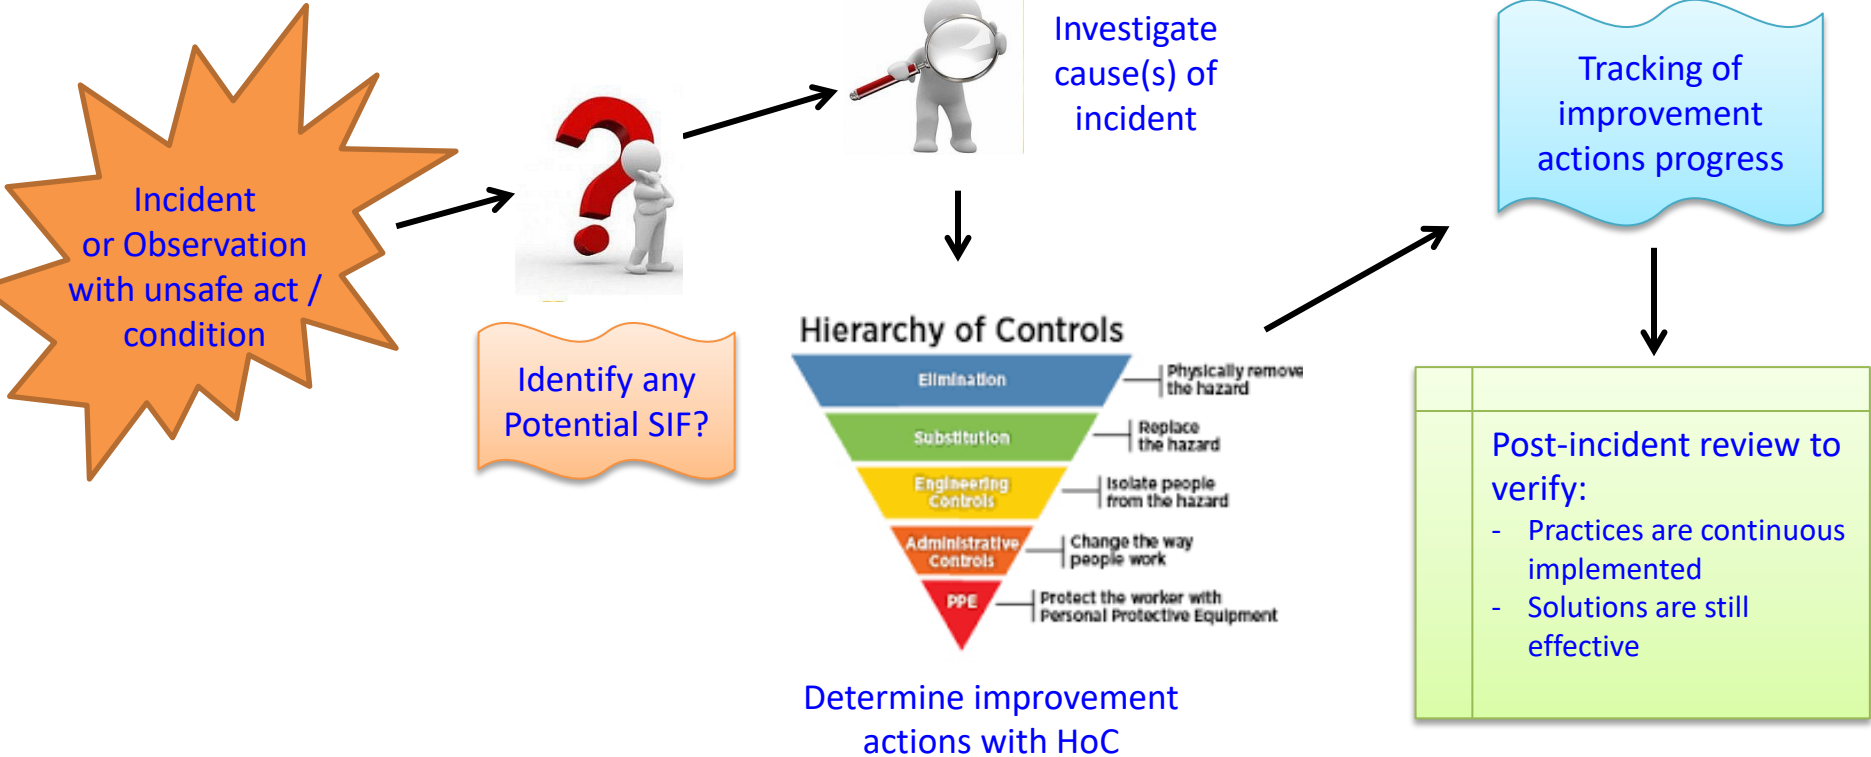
Incident or Observation with unsafe act / condition

Identify any Potential SIF?

Investigate cause(s) of incident

Hierarchy of Controls

Elimination — Physically remove the hazard

Substitution — Replace the hazard

Engineering Controls — Isolate people from the hazard

Administrative Controls — Change the way people work

PPE — Protect the worker with Personal Protective Equipment

Determine improvement actions with HoC

Tracking of improvement actions progress

Post-incident review to verify:
- Practices are continuous implemented
- Solutions are still effective